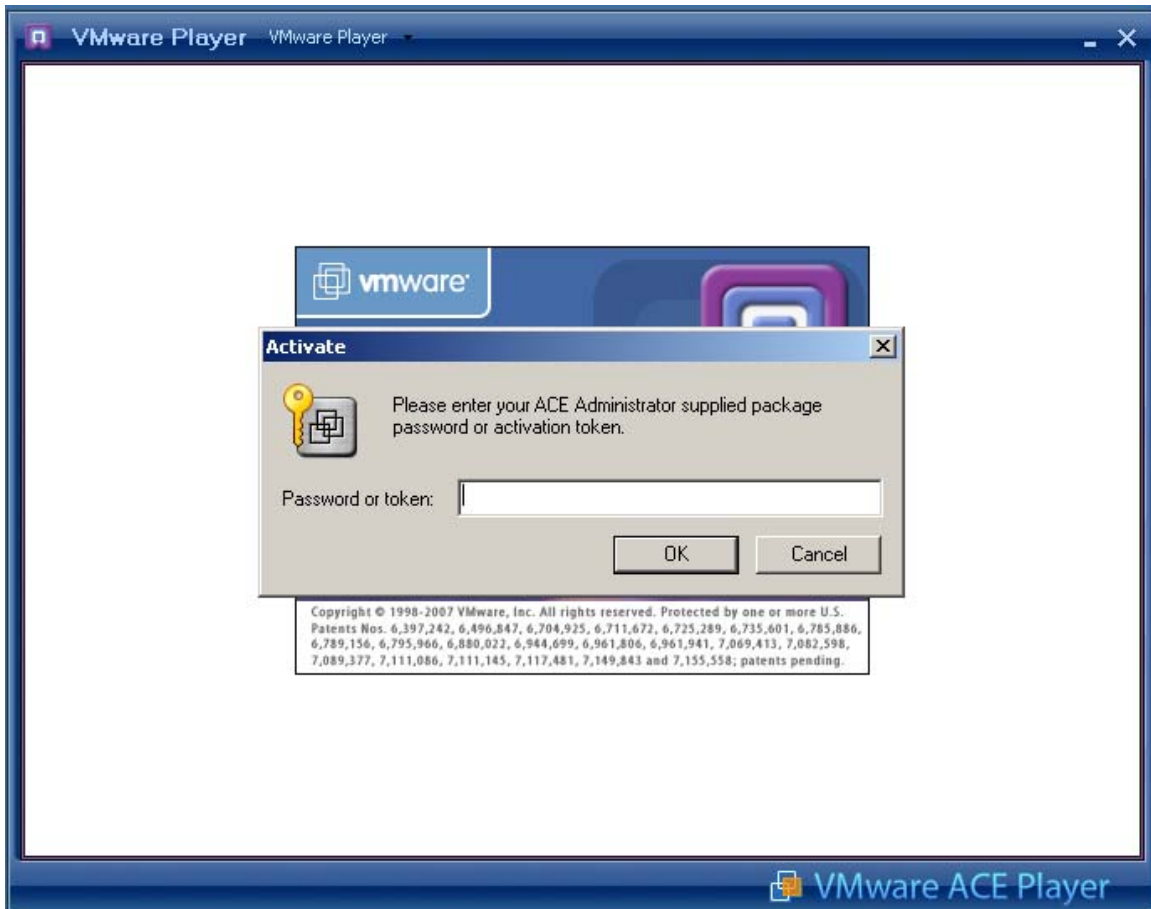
VMware Player VMware Player

vmware

Activate

Please enter your ACE Administrator supplied package password or activation token.

Password or token:

OK Cancel

Copyright © 1998-2007 VMware, Inc. All rights reserved. Protected by one or more U.S. Patents Nos. 6,397,242, 6,496,847, 6,704,925, 6,711,672, 6,725,289, 6,735,601, 6,785,886, 6,789,156, 6,795,966, 6,880,022, 6,944,699, 6,961,806, 6,961,941, 7,069,413, 7,082,598, 7,089,377, 7,111,086, 7,111,145, 7,117,481, 7,149,843 and 7,155,558; patents pending.

VMware ACE Player